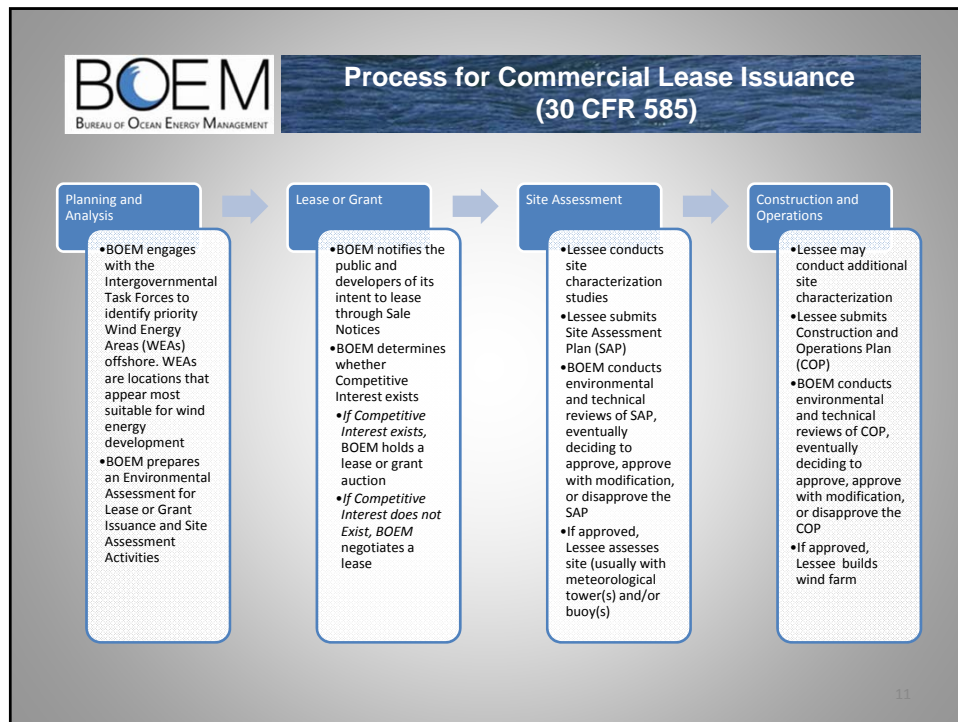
BOEM
Bureau of Ocean Energy Management

Process for Commercial Lease Issuance (30 CFR 585)

Planning and Analysis

•BOEM engages with the Intergovernmental Task Forces to identify priority Wind Energy Areas (WEAs) offshore. WEAs are locations that appear most suitable for wind energy development
•BOEM prepares an Environmental Assessment for Lease or Grant Issuance and Site Assessment Activities

Lease or Grant

•BOEM notifies the public and developers of its intent to lease through Sale Notices
•BOEM determines whether Competitive Interest exists
•*If Competitive Interest exists*, BOEM holds a lease or grant auction
•*If Competitive Interest does not Exist, BOEM* negotiates a lease

Site Assessment

•Lessee conducts site characterization studies
•Lessee submits Site Assessment Plan (SAP)
•BOEM conducts environmental and technical reviews of SAP, eventually deciding to approve, approve with modification, or disapprove the SAP
•If approved, Lessee assesses site (usually with meteorological tower(s) and/or buoy(s)

Construction and Operations

•Lessee may conduct additional site characterization
•Lessee submits Construction and Operations Plan (COP)
•BOEM conducts environmental and technical reviews of COP, eventually deciding to approve, approve with modification, or disapprove the COP
•If approved, Lessee builds wind farm

11